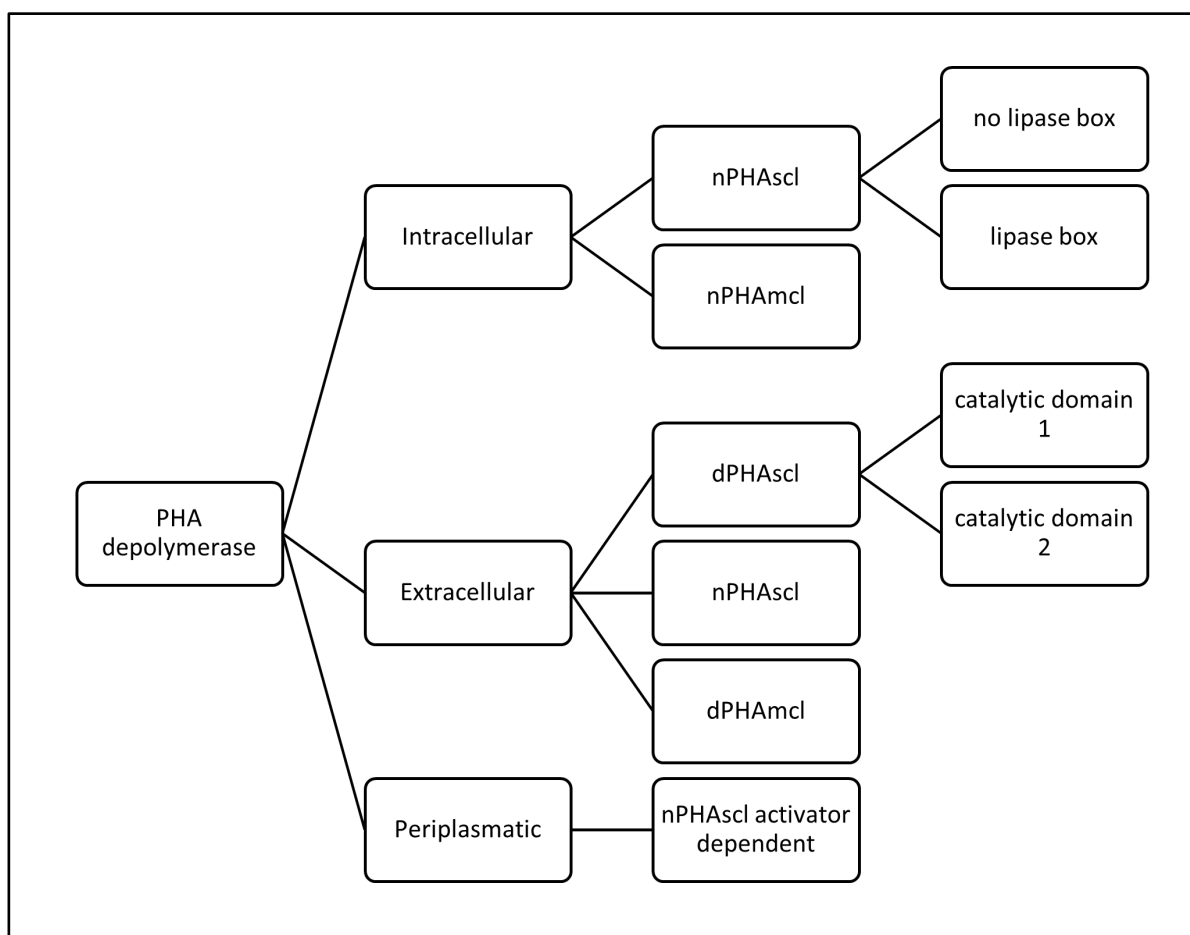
PHA depolymerase

Intracellular

nPHAscl

no lipase box

lipase box

nPHAmcl

Extracellular

dPHAscl

catalytic domain 1

catalytic domain 2

nPHAscl

dPHAmcl

Periplasmatic

nPHAscl activator dependent